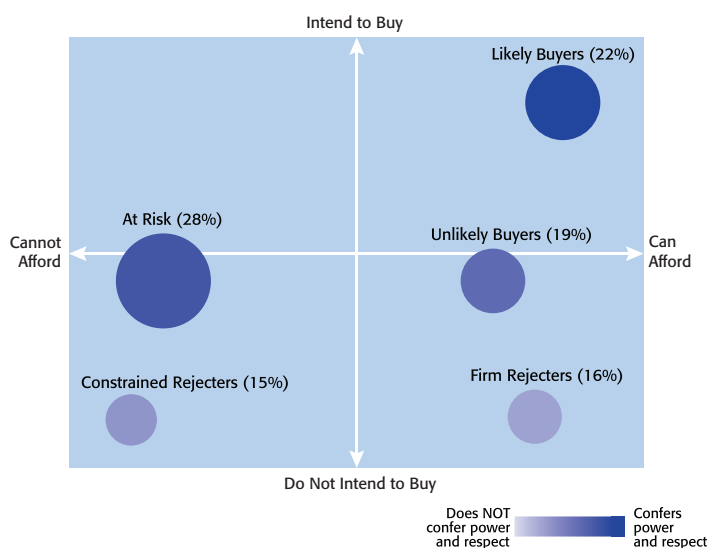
Intend to Buy

Likely Buyers (22%)

Cannot Afford

At Risk (28%)

Unlikely Buyers (19%)

Can Afford

Constrained Rejecters (15%)

Firm Rejecters (16%)

Do Not Intend to Buy

Does NOT confer power and respect

Confers power and respect